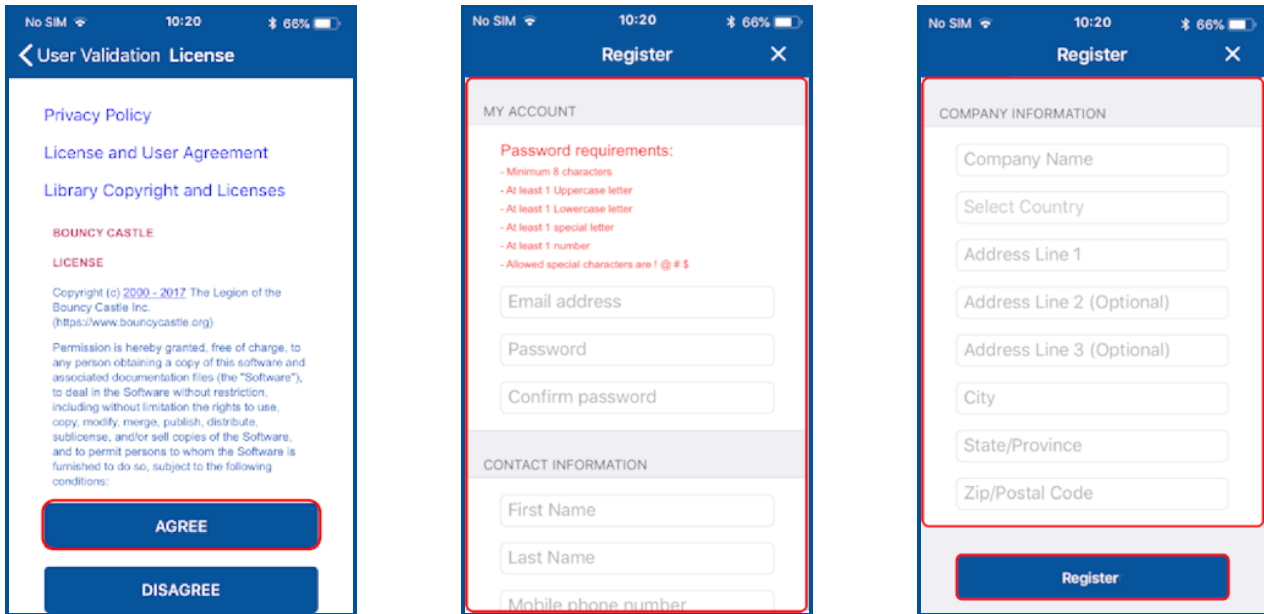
No SIM 10:20 66%

User Validation License

Privacy Policy

License and User Agreement

Library Copyright and Licenses

BOUNCY CASTLE

LICENSE

Copyright (c) 2000 - 2017 The Legion of the Bouncy Castle Inc. (https://www.bouncycastle.org)

Permission is hereby granted, free of charge, to any person obtaining a copy of this software and associated documentation files (the "Software"), to deal in the Software without restriction, including without limitation the rights to use, copy, modify, merge, publish, distribute, sublicense, and/or sell copies of the Software, and to permit persons to whom the Software is furnished to do so, subject to the following conditions:

AGREE

DISAGREE

No SIM 10:20 66%

Register ✕

MY ACCOUNT

Password requirements:
- Minimum 8 characters
- At least 1 Uppercase letter
- At least 1 Lowercase letter
- At least 1 special letter
- At least 1 number
- Allowed special characters are ! @ # $

Email address

Password

Confirm password

CONTACT INFORMATION

First Name

Last Name

Mobile phone number

No SIM 10:20 66%

Register ✕

COMPANY INFORMATION

Company Name

Select Country

Address Line 1

Address Line 2 (Optional)

Address Line 3 (Optional)

City

State/Province

Zip/Postal Code

Register